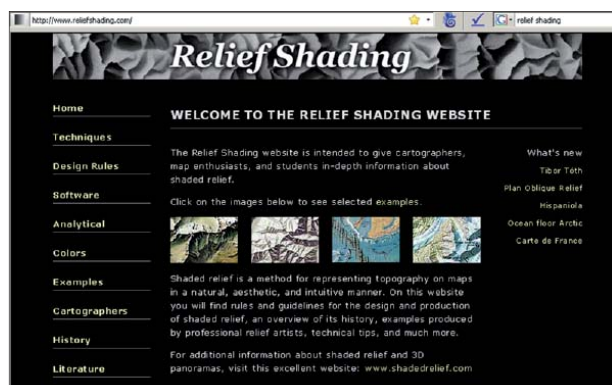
http://www.reliefshading.com/

relief shading

Relief Shading

Home

Techniques

Design Rules

Software

Analytical

Colors

Examples

Cartographers

History

Literature

WELCOME TO THE RELIEF SHADING WEBSITE

The Relief Shading website is intended to give cartographers, map enthusiasts, and students in-depth information about shaded relief.

Click on the images below to see selected examples.

Shaded relief is a method for representing topography on maps in a natural, aesthetic, and intuitive manner. On this website you will find rules and guidelines for the design and production of shaded relief, an overview of its history, examples produced by professional relief artists, technical tips, and much more.

For additional information about shaded relief and 3D panoramas, visit this excellent website: www.shadedrelief.com

What's new

Tibor Tóth

Plan Oblique Relief

Hispaniola

Ocean floor Arctic

Carte de France